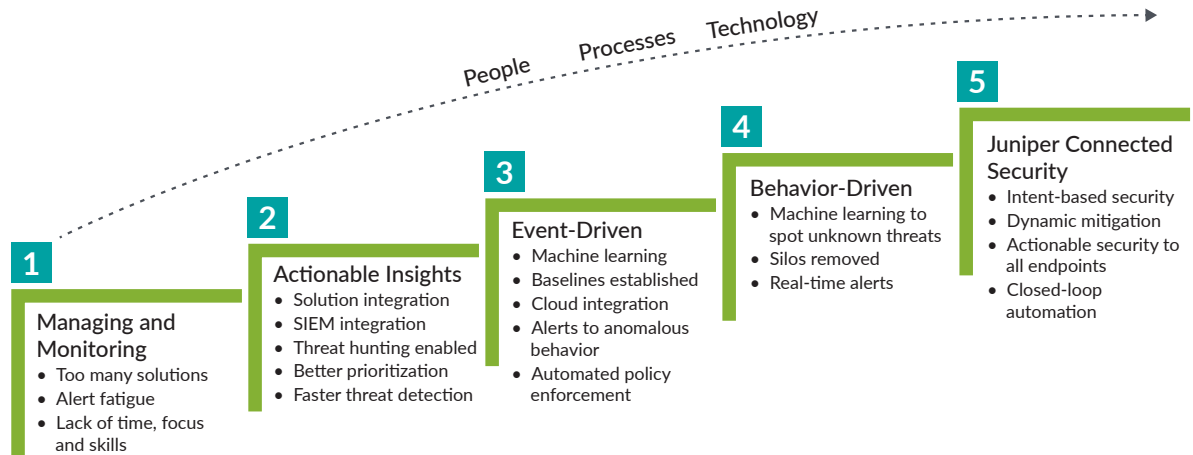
People Processes Technology

1
Managing and Monitoring
• Too many solutions
• Alert fatigue
• Lack of time, focus and skills

2
Actionable Insights
• Solution integration
• SIEM integration
• Threat hunting enabled
• Better prioritization
• Faster threat detection

3
Event-Driven
• Machine learning
• Baselines established
• Cloud integration
• Alerts to anomalous behavior
• Automated policy enforcement

4
Behavior-Driven
• Machine learning to spot unknown threats
• Silos removed
• Real-time alerts

5
Juniper Connected Security
• Intent-based security
• Dynamic mitigation
• Actionable security to all endpoints
• Closed-loop automation